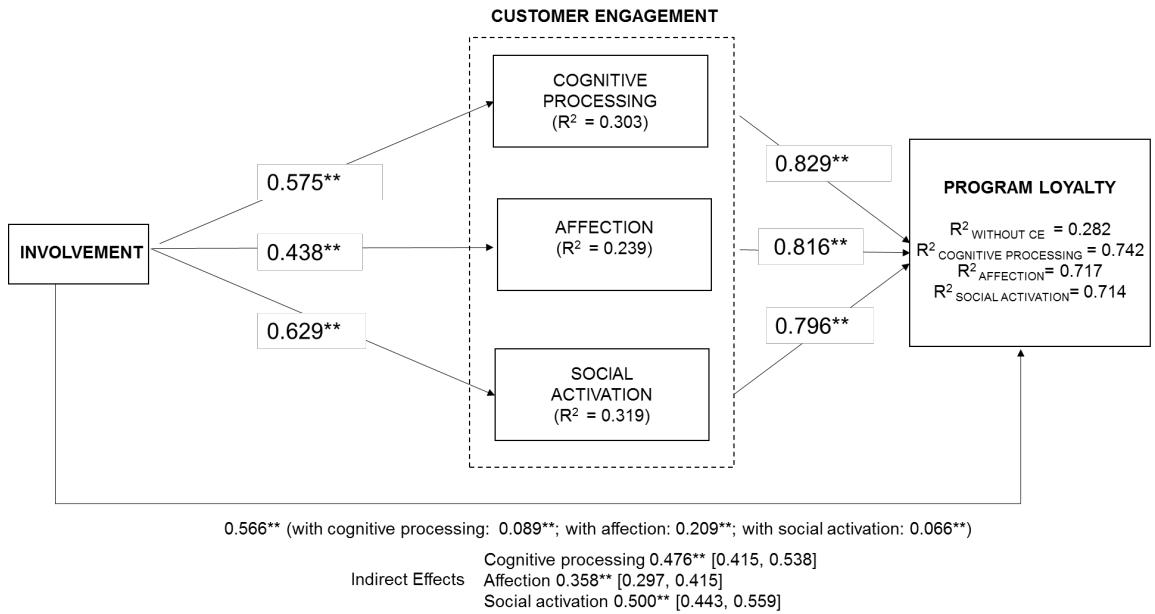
CUSTOMER ENGAGEMENT

COGNITIVE PROCESSING ($R^2$ = 0.303)

AFFECTION ($R^2$ = 0.239)

SOCIAL ACTIVATION ($R^2$ = 0.319)

INVOLVEMENT

0.575**

0.438**

0.629**

0.829**

0.816**

0.796**

PROGRAM LOYALTY

$R^2_{\text{WITHOUT CE}}$ = 0.282
$R^2_{\text{COGNITIVE PROCESSING}}$ = 0.742
$R^2_{\text{AFFECTION}}$= 0.717
$R^2_{\text{SOCIAL ACTIVATION}}$= 0.714

0.566** (with cognitive processing: 0.089**; with affection: 0.209**; with social activation: 0.066**)

Indirect Effects
Cognitive processing 0.476** [0.415, 0.538]
Affection 0.358** [0.297, 0.415]
Social activation 0.500** [0.443, 0.559]